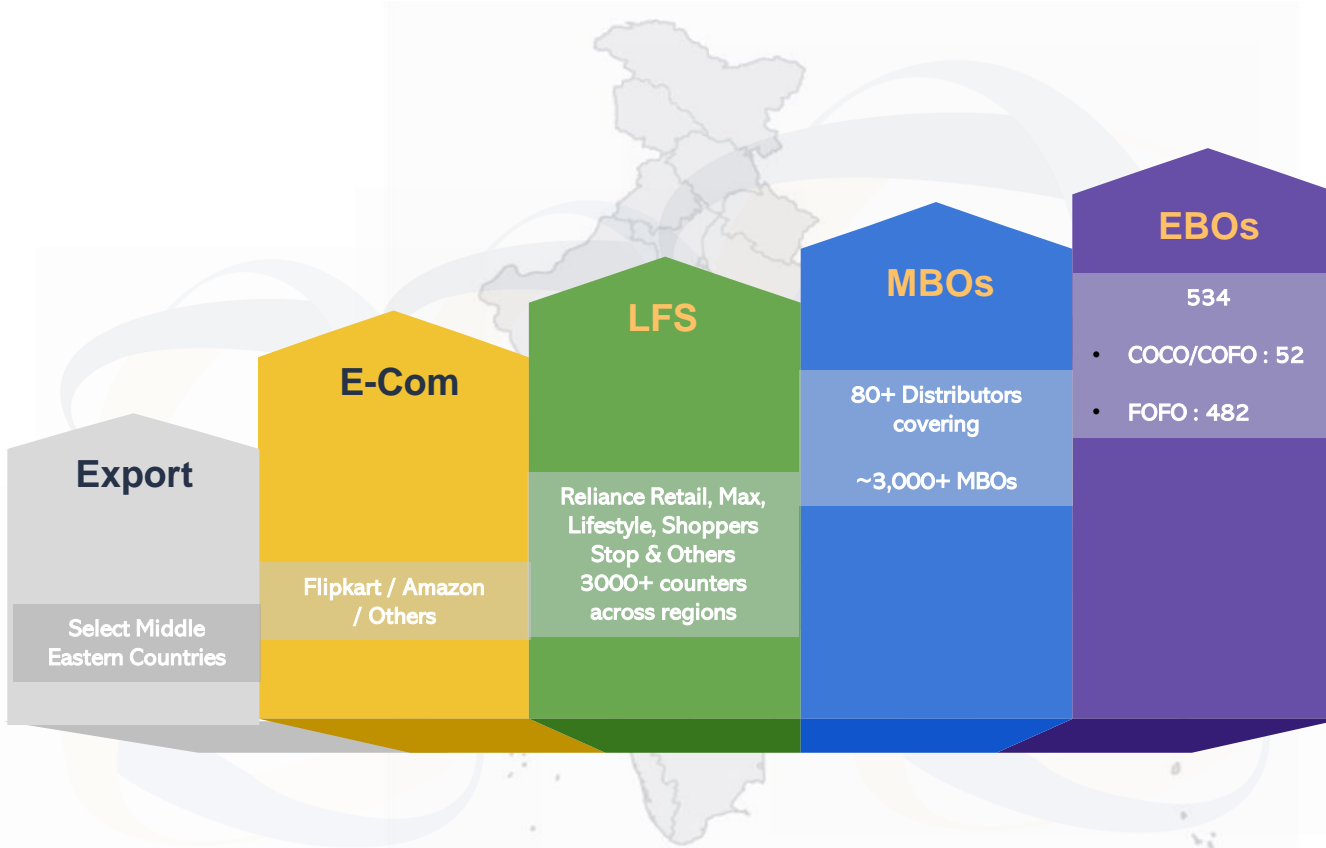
Export

Select Middle Eastern Countries

E-Com

Flipkart / Amazon / Others

LFS

Reliance Retail, Max, Lifestyle, Shoppers Stop & Others 3000+ counters across regions

MBOs

80+ Distributors covering

~3,000+ MBOs

EBOs

534

• COCO/COFO : 52

• FOFO : 482